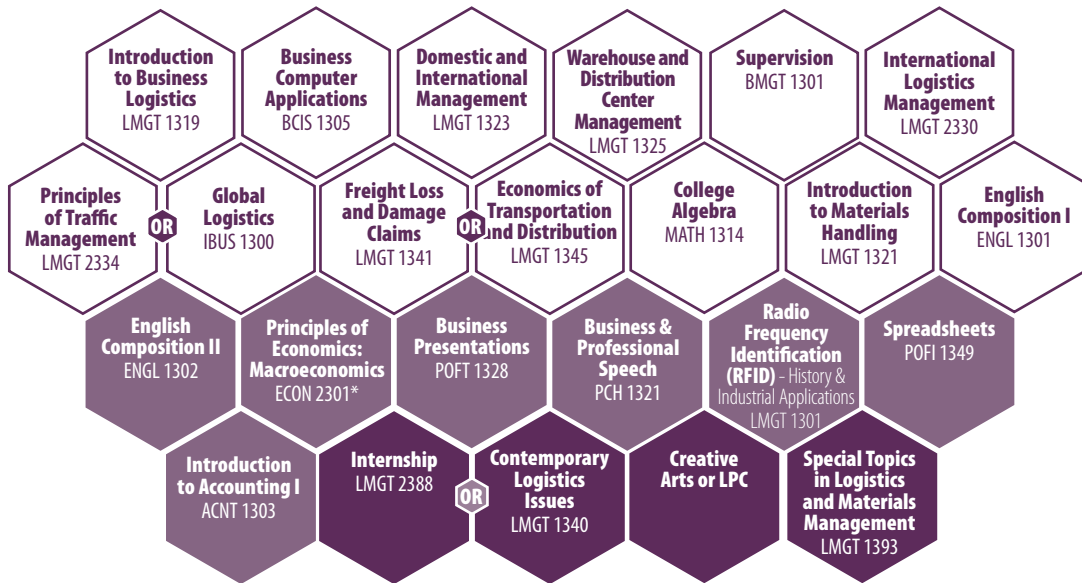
Introduction to Business Logistics
LMGT 1319

Business Computer Applications
BCIS 1305

Domestic and International Management
LMGT 1323

Warehouse and Distribution Center Management
LMGT 1325

Supervision
BMGT 1301

International Logistics Management
LMGT 2330

Principles of Traffic Management
LMGT 2334

OR

Global Logistics
IBUS 1300

Freight Loss and Damage Claims
LMGT 1341

OR

Economics of Transportation and Distribution
LMGT 1345

College Algebra
MATH 1314

Introduction to Materials Handling
LMGT 1321

English Composition I
ENGL 1301

English Composition II
ENGL 1302

Principles of Economics: Macroeconomics
ECON 2301*

Business Presentations
POFT 1328

Business & Professional Speech
PCH 1321

Radio Frequency Identification (RFID) - History & Industrial Applications
LMGT 1301

Spreadsheets
POFI 1349

Introduction to Accounting I
ACNT 1303

Internship
LMGT 2388

OR

Contemporary Logistics Issues
LMGT 1340

Creative Arts or LPC

Special Topics in Logistics and Materials Management
LMGT 1393